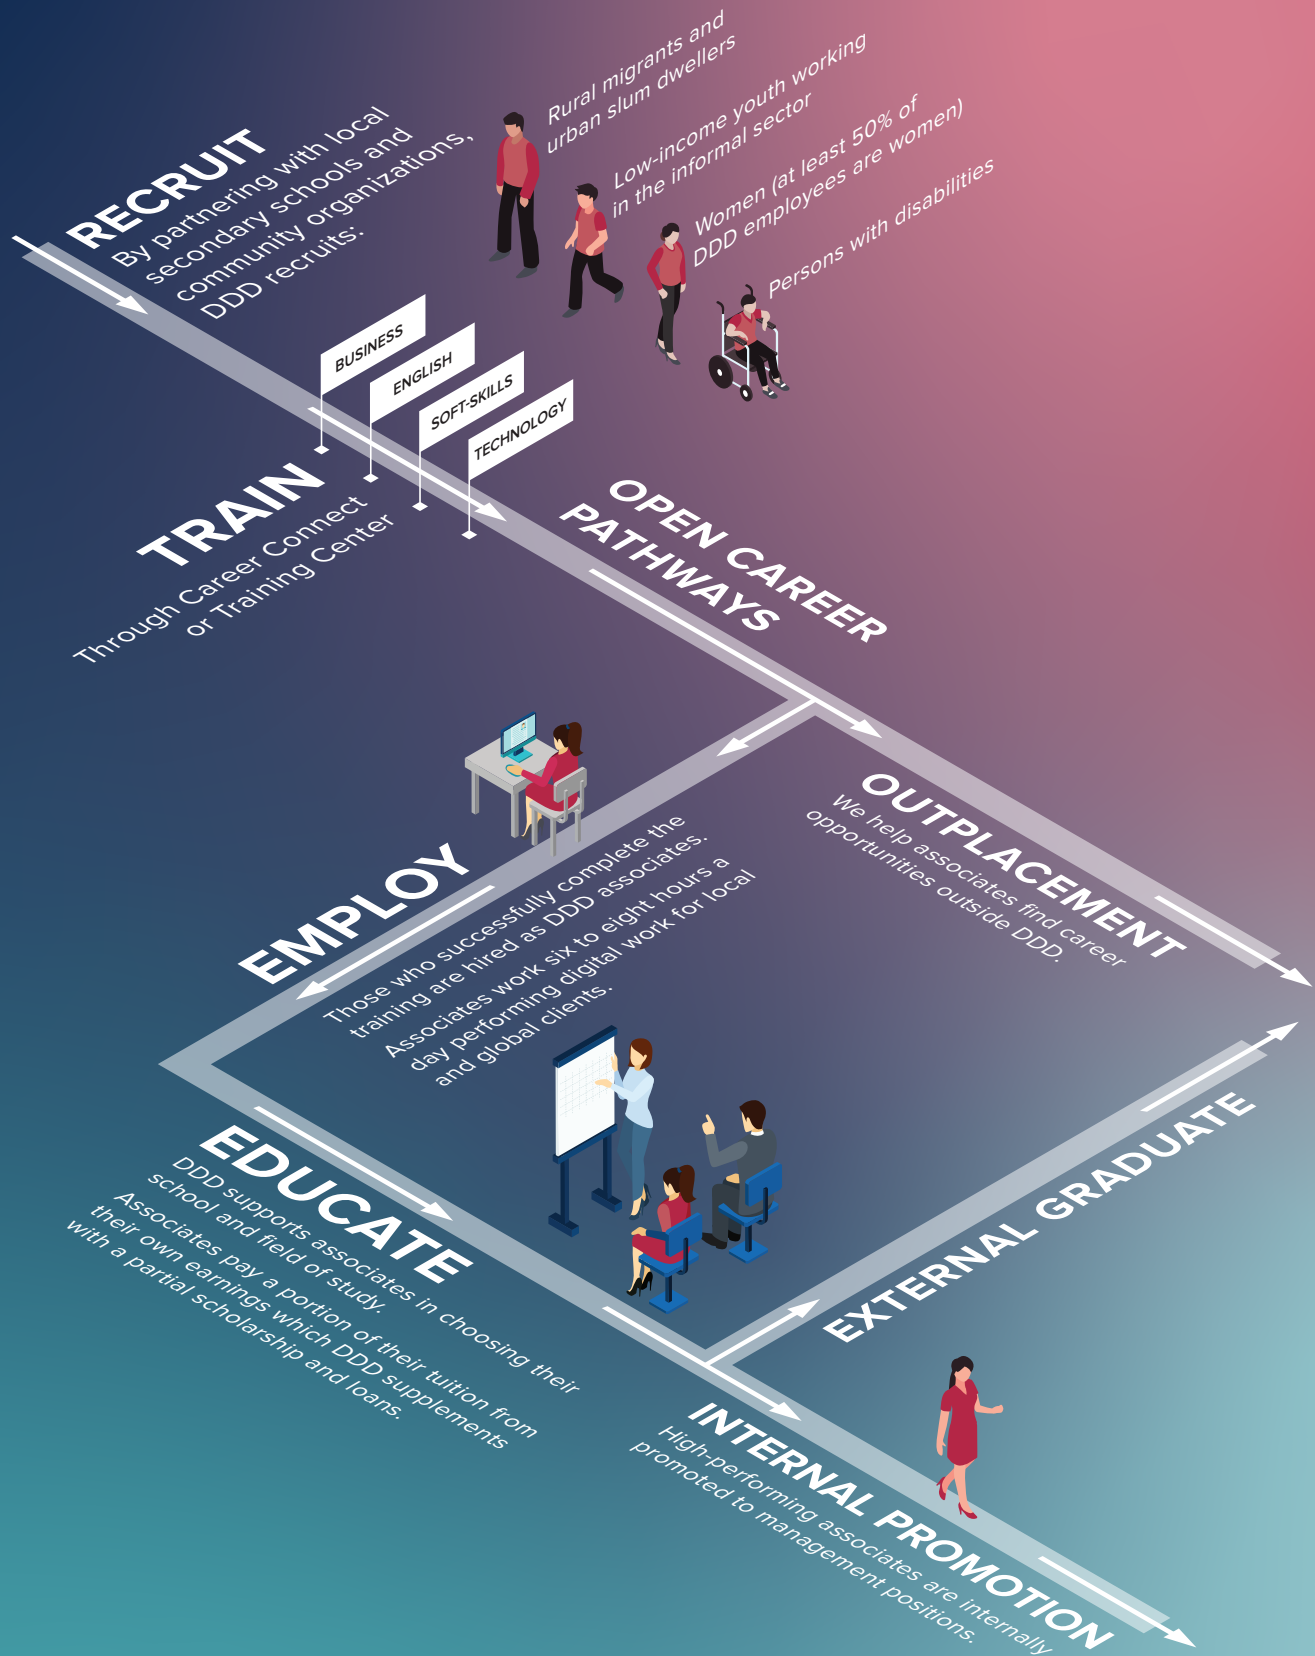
RECRUIT
By partnering with local secondary schools and community organizations, DDD recruits:

Rural migrants and urban slum dwellers

Low-income youth working in the informal sector

Women (at least 50% of DDD employees are women)

Persons with disabilities

BUSINESS
ENGLISH
SOFT-SKILLS
TECHNOLOGY

TRAIN
Through Career Connect or Training Center

OPEN CAREER PATHWAYS

OUTPLACEMENT
We help associates find career opportunities outside DDD.

EMPLOY
Those who successfully complete the training are hired as DDD associates. Associates work six to eight hours a day performing digital work for local and global clients.

EDUCATE
DDD supports associates in choosing their school and field of study. Associates pay a portion of their tuition from their own earnings which DDD supplements with a partial scholarship and loans.

EXTERNAL GRADUATE

INTERNAL PROMOTION
High-performing associates are internally promoted to management positions.